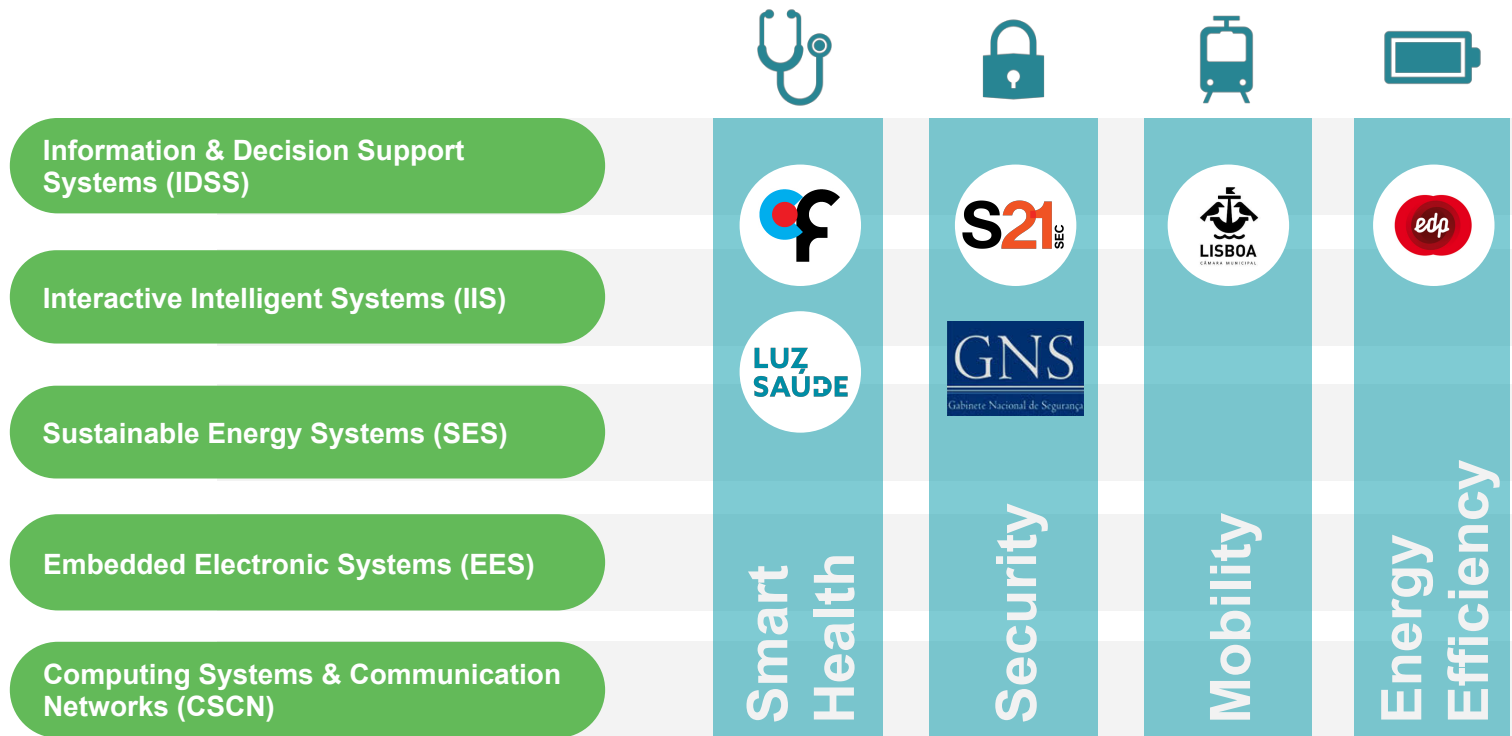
Information & Decision Support Systems (IDSS)

Interactive Intelligent Systems (IIS)

Sustainable Energy Systems (SES)

Embedded Electronic Systems (EES)

Computing Systems & Communication Networks (CSCN)

LUZ SAÚDE

S21 SEC

GNS
Gabinete Nacional de Segurança

LISBOA
CÂMARA MUNICIPAL

edp

Smart Health

Security

Mobility

Energy Efficiency